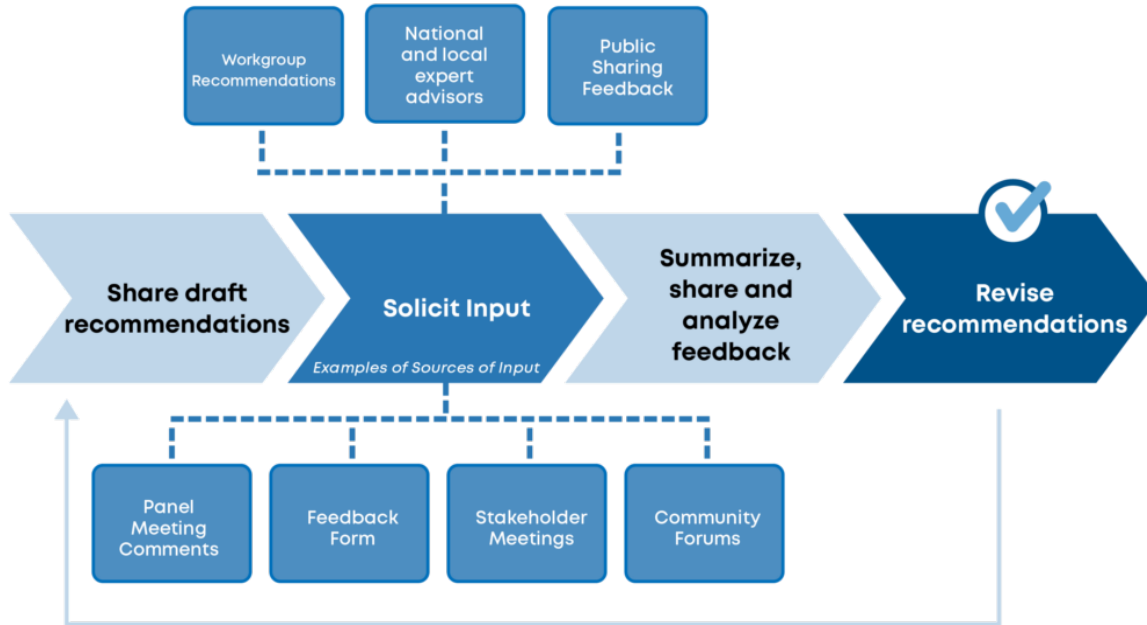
Workgroup Recommendations

National and local expert advisors

Public Sharing Feedback

Share draft recommendations

Solicit Input

Examples of Sources of Input

Summarize, share and analyze feedback

Revise recommendations

Panel Meeting Comments

Feedback Form

Stakeholder Meetings

Community Forums